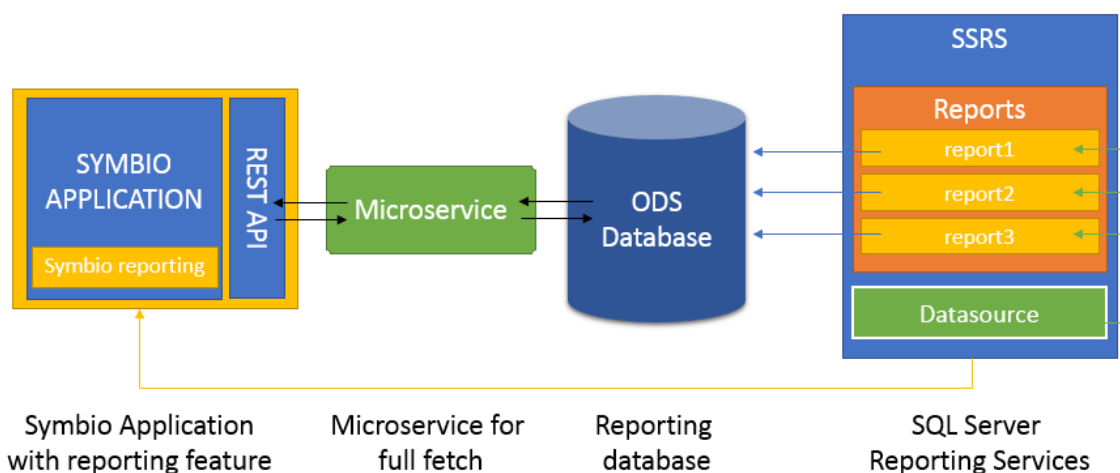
SYMBIO APPLICATION

Symbio reporting

REST API

Microservice

ODS Database

SSRS

Reports

report1

report2

report3

Datasource

Symbio Application with reporting feature

Microservice for full fetch

Reporting database

SQL Server Reporting Services